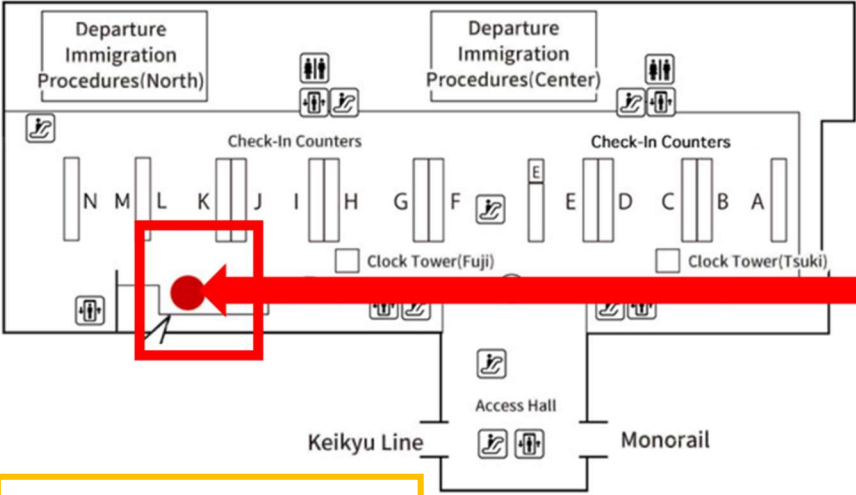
Departure Immigration Procedures(North)

Departure Immigration Procedures(Center)

Check-In Counters

Check-In Counters

N M L K J I H G F E E D C B A

Clock Tower(Fuji)

Clock Tower(Tsuki)

Access Hall

Keikyu Line

Monorail